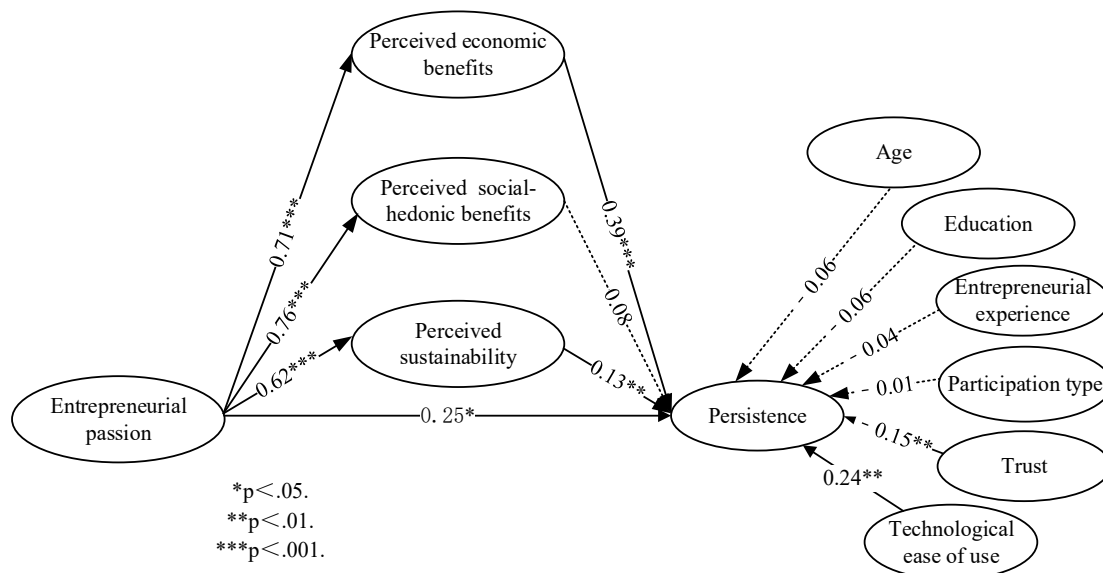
Perceived economic benefits

Perceived social-hedonic benefits

Perceived sustainability

Entrepreneurial passion

0.71***

0.76***

0.62***

0. 25*

0.39***

0.08

0.13**

Persistence

Age

Education

Entrepreneurial experience

Participation type

Trust

Technological ease of use

- 0.06

- 0.06

0.04

0.01

0.15**

0.24**

*p＜.05.
**p＜.01.
***p＜.001.